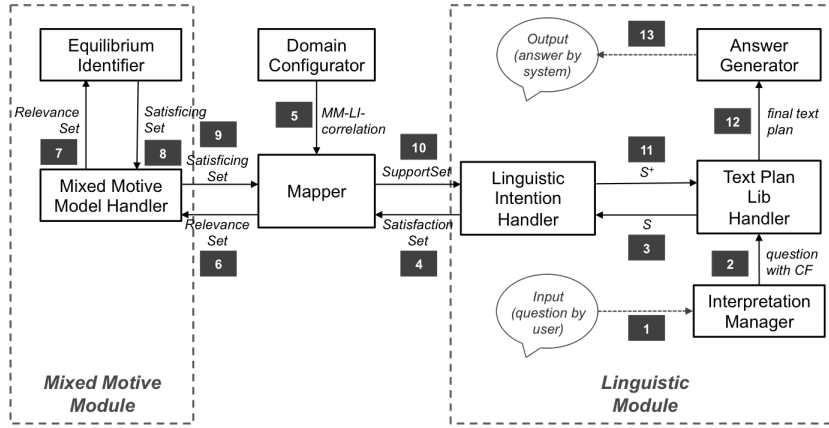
Equilibrium Identifier

Domain Configurator

Output (answer by system)

13

Answer Generator

Relevance Set

Satisficing Set

5

MM-LI-correlation

9

7

8

10

11

12

final text plan

Satisficing Set

SupportSet

$S^+$

Mixed Motive Model Handler

Mapper

Linguistic Intention Handler

Text Plan Lib Handler

Relevance Set

Satisfaction Set

$S$

question with CF

6

4

3

2

Input (question by user)

Interpretation Manager

1

Mixed Motive Module

Linguistic Module